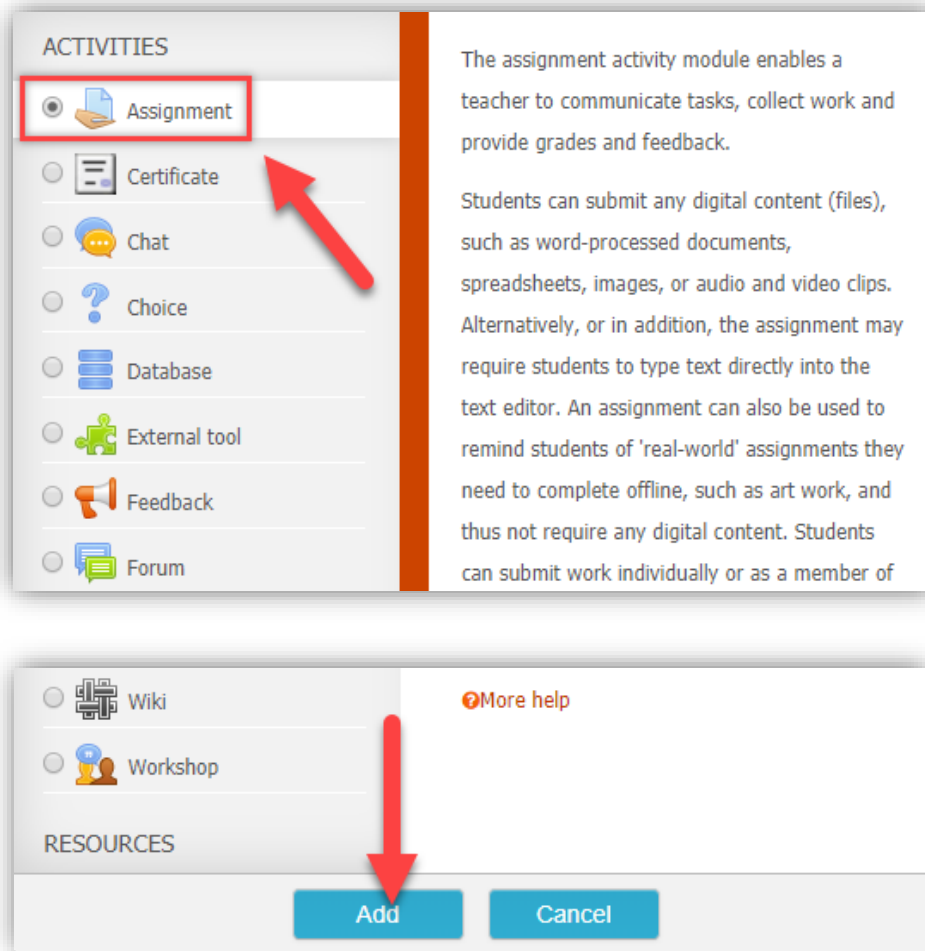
ACTIVITIES

Assignment

Certificate

Chat

Choice

Database

External tool

Feedback

Forum

The assignment activity module enables a teacher to communicate tasks, collect work and provide grades and feedback.

Students can submit any digital content (files), such as word-processed documents, spreadsheets, images, or audio and video clips. Alternatively, or in addition, the assignment may require students to type text directly into the text editor. An assignment can also be used to remind students of 'real-world' assignments they need to complete offline, such as art work, and thus not require any digital content. Students can submit work individually or as a member of

Wiki

Workshop

RESOURCES

More help

Add

Cancel